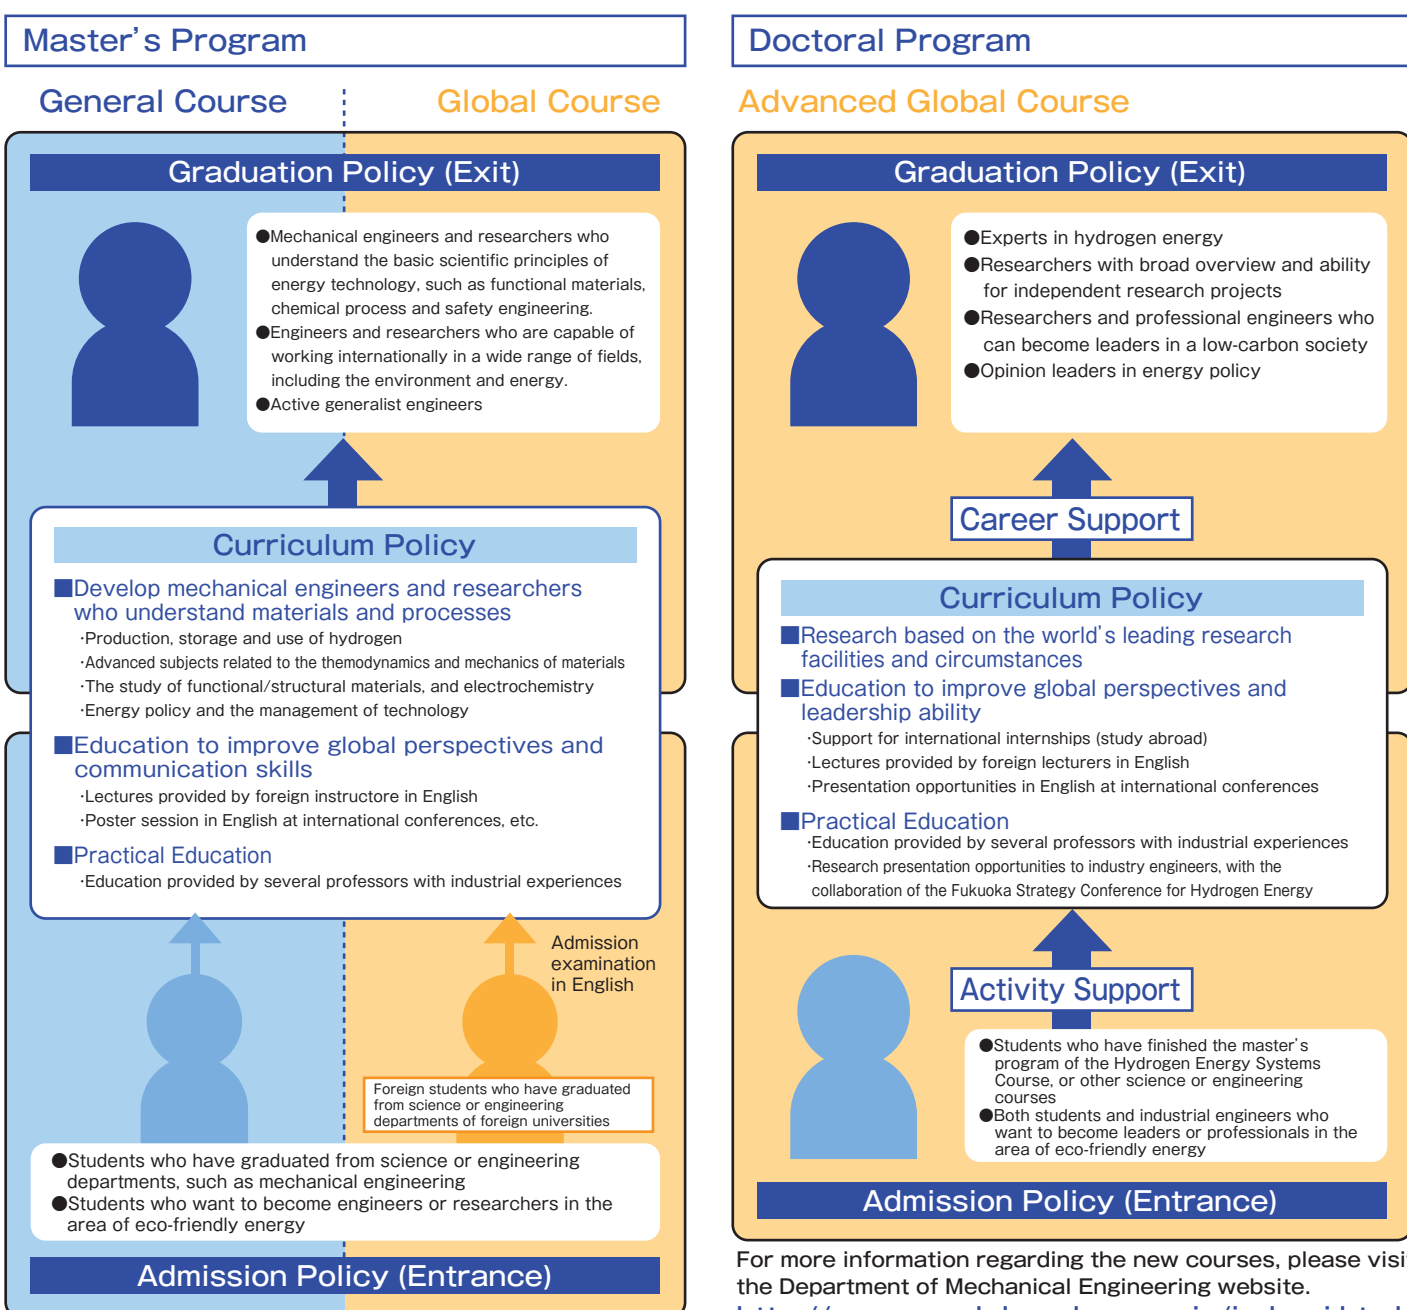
Master's Program

General Course

Global Course

Graduation Policy (Exit)

●Mechanical engineers and researchers who understand the basic scientific principles of energy technology, such as functional materials, chemical process and safety engineering.
●Engineers and researchers who are capable of working internationally in a wide range of fields, including the environment and energy.
●Active generalist engineers

Curriculum Policy

■Develop mechanical engineers and researchers who understand materials and processes
·Production, storage and use of hydrogen
·Advanced subjects related to the themodynamics and mechanics of materials
·The study of functional/structural materials, and electrochemistry
·Energy policy and the management of technology

■Education to improve global perspectives and communication skills
·Lectures provided by foreign instructore in English
·Poster session in English at international conferences, etc.

■Practical Education
·Education provided by several professors with industrial experiences

Admission examination in English

Foreign students who have graduated from science or engineering departments of foreign universities

●Students who have graduated from science or engineering departments, such as mechanical engineering
●Students who want to become engineers or researchers in the area of eco-friendly energy

Admission Policy (Entrance)

Doctoral Program

Advanced Global Course

Graduation Policy (Exit)

●Experts in hydrogen energy
●Researchers with broad overview and ability for independent research projects
●Researchers and professional engineers who can become leaders in a low-carbon society
●Opinion leaders in energy policy

Career Support

Curriculum Policy

■Research based on the world's leading research facilities and circumstances
■Education to improve global perspectives and leadership ability
·Support for international internships (study abroad)
·Lectures provided by foreign lecturers in English
·Presentation opportunities in English at international conferences

■Practical Education
·Education provided by several professors with industrial experiences
·Research presentation opportunities to industry engineers, with the collaboration of the Fukuoka Strategy Conference for Hydrogen Energy

Activity Support

●Students who have finished the master's program of the Hydrogen Energy Systems Course, or other science or engineering courses
●Both students and industrial engineers who want to become leaders or professionals in the area of eco-friendly energy

Admission Policy (Entrance)

For more information regarding the new courses, please visi the Department of Mechanical Engineering website.
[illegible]